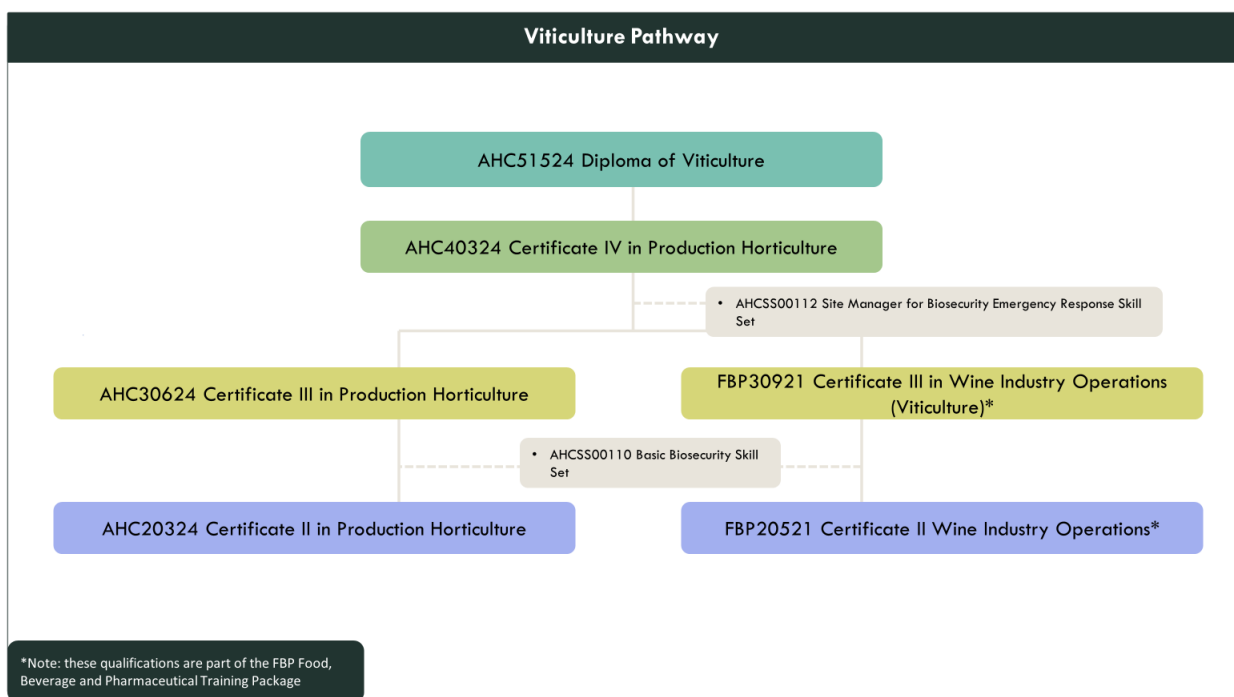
Viticulture Pathway

AHC51524 Diploma of Viticulture

AHC40324 Certificate IV in Production Horticulture

• AHCSS00112 Site Manager for Biosecurity Emergency Response Skill Set

AHC30624 Certificate III in Production Horticulture

FBP30921 Certificate III in Wine Industry Operations (Viticulture)*

• AHCSS00110 Basic Biosecurity Skill Set

AHC20324 Certificate II in Production Horticulture

FBP20521 Certificate II Wine Industry Operations*

*Note: these qualifications are part of the FBP Food, Beverage and Pharmaceutical Training Package